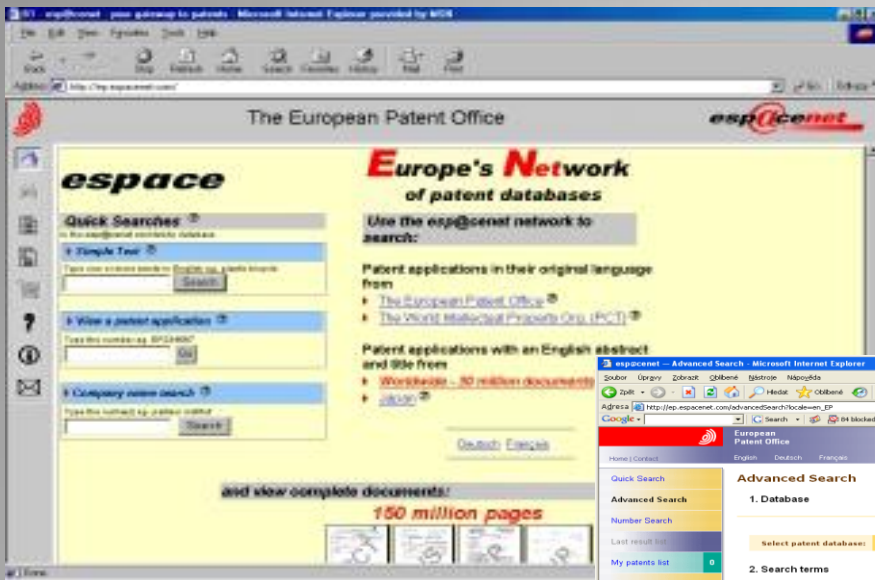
EPO - esp@cenet - your gateway to patents - Microsoft Internet Explorer provided by MSN

File Edit View Favorites Tools Help

Back Stop Refresh Home Search Favorites History Mail Print

Address http://ep.espacenet.com/

The European Patent Office

esp@cenet

espace

Europe's Network of patent databases

Quick Searches

in the esp@cenet worldwide database

Simple Text

Type one or more words in English eg. plastic bicycle

Search

View a patent application

Type the number eg. EP0234567

Go

Company name search

Type the name eg. pasteur institut

Search

Use the esp@cenet network to search:

Patent applications in their original language from

The European Patent Office

The World Intellectual Property Org. (PCT)

Patent applications with an English abstract and title from

Worldwide - 30 million documents

Japan

Deutsch Français

and view complete documents!

150 million pages

esp@cenet -- Advanced Search - Microsoft Internet Explorer

Soubor Úpravy Zobrazit Oblíbené Nástroje Nápověda

Zpět Hledat Oblíbené

Adresa http://ep.espacenet.com/advancedSearch?locale=en_EP

Google Search 84 blocked

European Patent Office

Home | Contact

English Deutsch Français

Quick Search

Advanced Search

Number Search

Last result list

My patents list 0

Advanced Search

1. Database

Select patent database:

2. Search terms